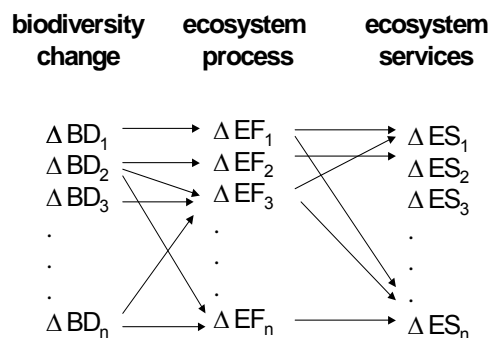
biodiversity change

ecosystem process

ecosystem services

$\Delta BD_1$
$\Delta BD_2$
$\Delta BD_3$
.
.
.
$\Delta BD_n$

$\Delta EF_1$
$\Delta EF_2$
$\Delta EF_3$
.
.
.
$\Delta EF_n$

$\Delta ES_1$
$\Delta ES_2$
$\Delta ES_3$
.
.
.
$\Delta ES_n$